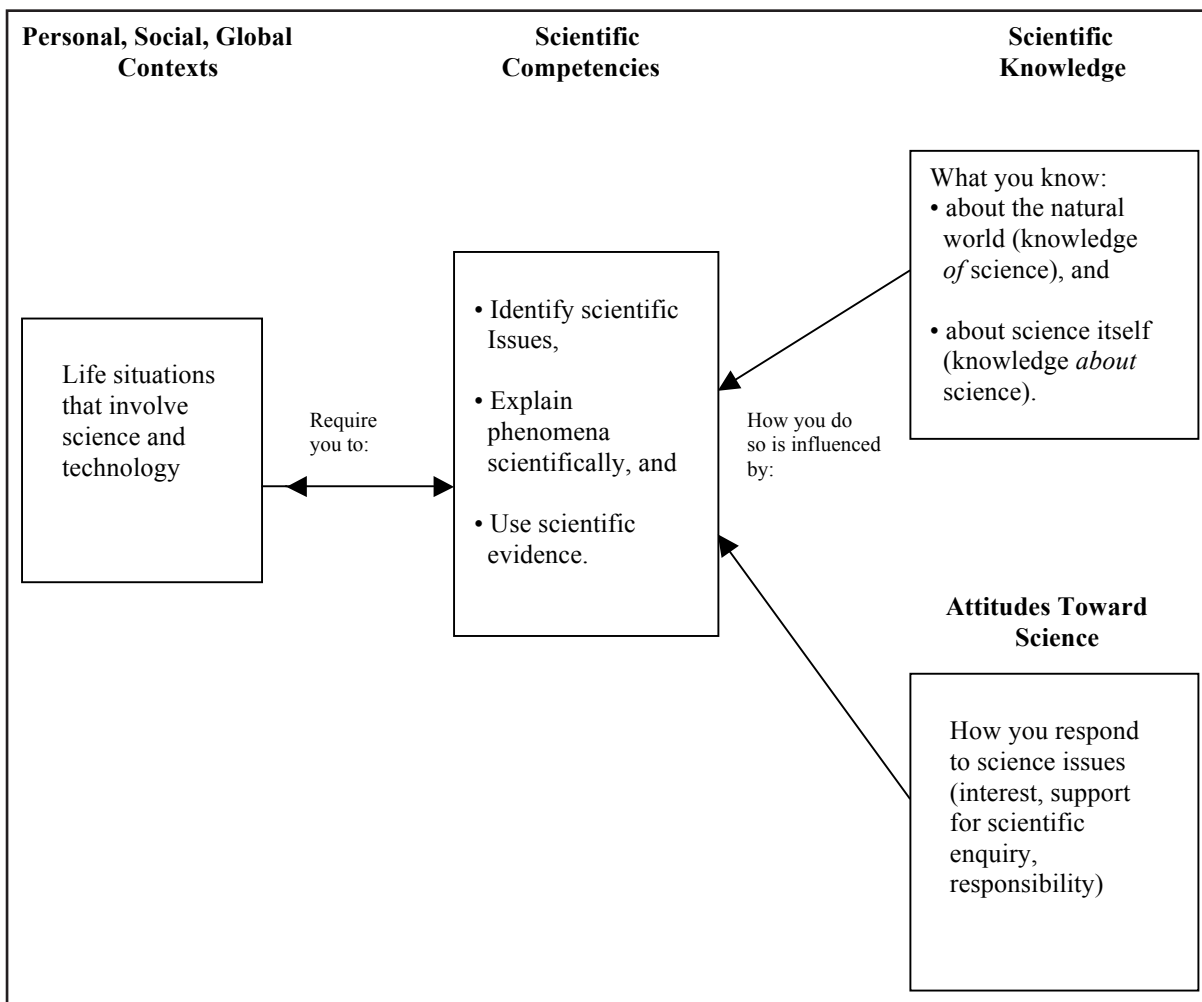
Personal, Social, Global Contexts

Scientific Competencies

Scientific Knowledge

What you know:
• about the natural world (knowledge *of* science), and

• about science itself (knowledge *about* science).

Life situations that involve science and technology

Require you to:

• Identify scientific Issues,

• Explain phenomena scientifically, and

• Use scientific evidence.

How you do so is influenced by:

Attitudes Toward Science

How you respond to science issues (interest, support for scientific enquiry, responsibility)